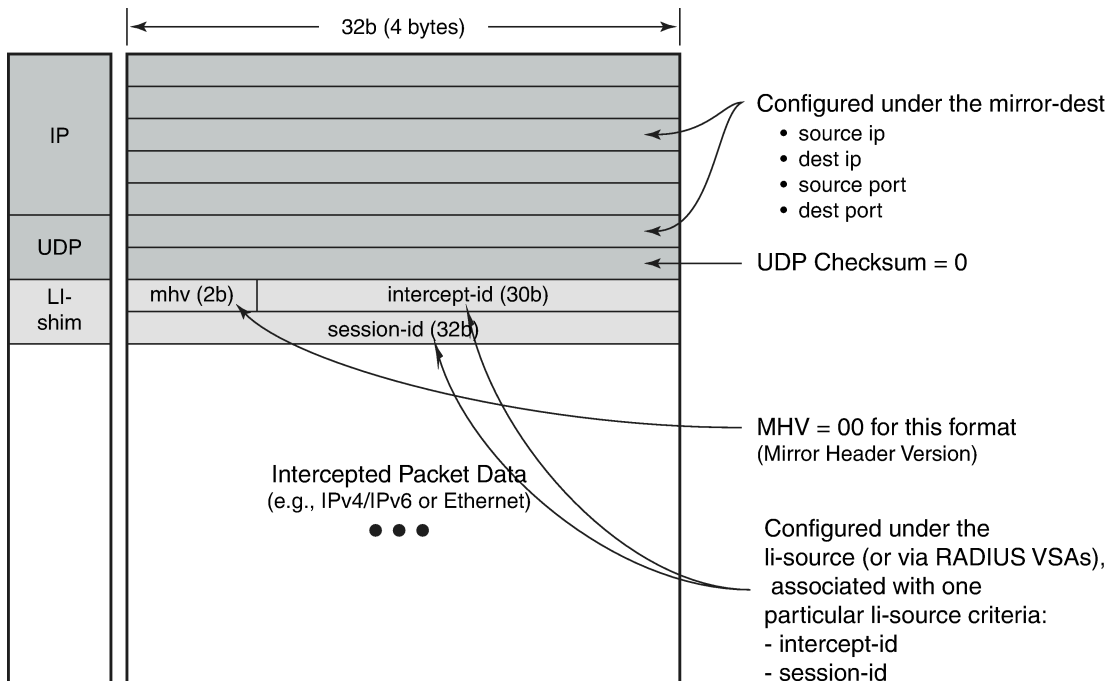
32b (4 bytes)

IP

UDP

LI-shim

mhv (2b)

intercept-id (30b)

session-id (32b)

Configured under the mirror-dest
• source ip
• dest ip
• source port
• dest port

UDP Checksum = 0

MHV = 00 for this format
(Mirror Header Version)

Intercepted Packet Data
(e.g., IPv4/IPv6 or Ethernet)

Configured under the li-source (or via RADIUS VSAs), associated with one particular li-source criteria:
- intercept-id
- session-id